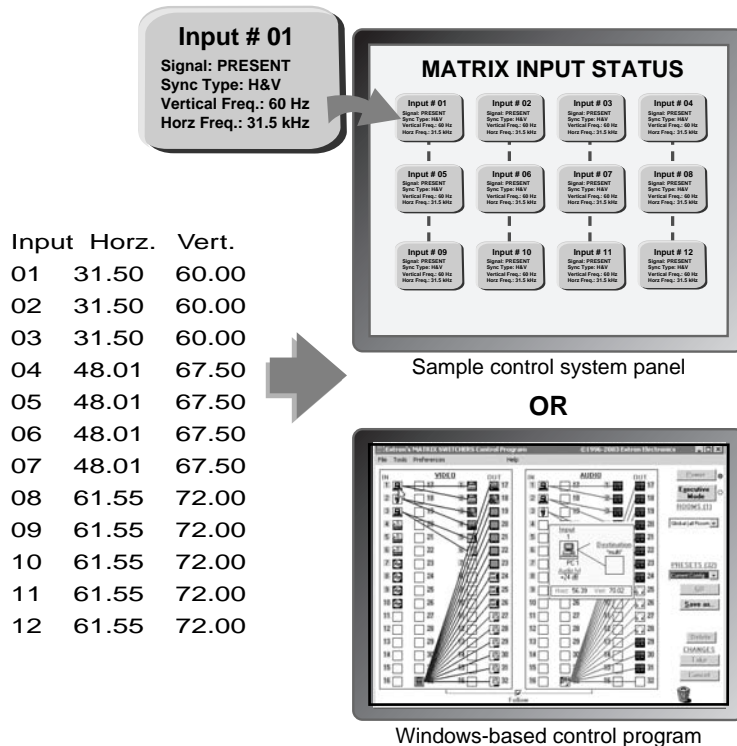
Input # 01
Signal: PRESENT
Sync Type: H&V
Vertical Freq.: 60 Hz
Horz Freq.: 31.5 kHz

MATRIX INPUT STATUS

Input # 01
Signal: PRESENT
Sync Type: H&V
Vertical Freq.: 60 Hz
Horz Freq.: 31.5 kHz

Input # 02
Signal: PRESENT
Sync Type: H&V
Vertical Freq.: 60 Hz
Horz Freq.: 31.5 kHz

Input # 03
Signal: PRESENT
Sync Type: H&V
Vertical Freq.: 60 Hz
Horz Freq.: 31.5 kHz

Input # 04
Signal: PRESENT
Sync Type: H&V
Vertical Freq.: 60 Hz
Horz Freq.: 31.5 kHz

Input # 05
Signal: PRESENT
Sync Type: H&V
Vertical Freq.: 60 Hz
Horz Freq.: 31.5 kHz

Input # 06
Signal: PRESENT
Sync Type: H&V
Vertical Freq.: 60 Hz
Horz Freq.: 31.5 kHz

Input # 07
Signal: PRESENT
Sync Type: H&V
Vertical Freq.: 60 Hz
Horz Freq.: 31.5 kHz

Input # 08
Signal: PRESENT
Sync Type: H&V
Vertical Freq.: 60 Hz
Horz Freq.: 31.5 kHz

Input # 09
Signal: PRESENT
Sync Type: H&V
Vertical Freq.: 60 Hz
Horz Freq.: 31.5 kHz

Input # 10
Signal: PRESENT
Sync Type: H&V
Vertical Freq.: 60 Hz
Horz Freq.: 31.5 kHz

Input # 11
Signal: PRESENT
Sync Type: H&V
Vertical Freq.: 60 Hz
Horz Freq.: 31.5 kHz

Input # 12
Signal: PRESENT
Sync Type: H&V
Vertical Freq.: 60 Hz
Horz Freq.: 31.5 kHz

| Input | Horz. | Vert. |
|---|---|---|
| 01 | 31.50 | 60.00 |
| 02 | 31.50 | 60.00 |
| 03 | 31.50 | 60.00 |
| 04 | 48.01 | 67.50 |
| 05 | 48.01 | 67.50 |
| 06 | 48.01 | 67.50 |
| 07 | 48.01 | 67.50 |
| 08 | 61.55 | 72.00 |
| 09 | 61.55 | 72.00 |
| 10 | 61.55 | 72.00 |
| 11 | 61.55 | 72.00 |
| 12 | 61.55 | 72.00 |

Sample control system panel

OR

Extron's MATRIX SWITCHERS Control Program ©1996-2003 Extron Electronics
File Tools Preferences Help
VIDEO AUDIO
IN OUT IN OUT
Input 1 PC 1 Audio In +2 dB Destination "null"
Horz: 56.39 Vert: 70.02
Power
Executive Mode
ROOMS (1)
Global (all Room)
PRESETS (32)
Current Config
Save as...
Delete
CHANGES
Take
Cancel
Follow

Windows-based control program